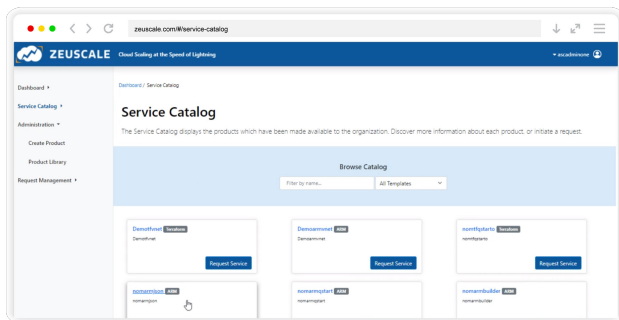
zeuscale.com/#/service-catalog

ZEUSCALE Cloud Scaling at the Speed of Lightning

▾ zscadminone

Dashboard ▸
Service Catalog ▸
Administration ▾
Create Product
Product Library
Request Management ▸

Dashboard / Service Catalog

Service Catalog

The Service Catalog displays the products which have been made available to the organization. Discover more information about each product, or initiate a request.

Browse Catalog

Filter by name...

All Templates

Demotfvnet Terraform
Demotfvnet
Request Service

Demoarmvnet ARM
Demoarmvnet
Request Service

nomtfqstarto Terraform
nomtfqstarto
Request Service

nomarmjson ARM
nomarmjson

nomarmqstart ARM
nomarmqstart

nomarmbuilder ARM
nomarmbuilder